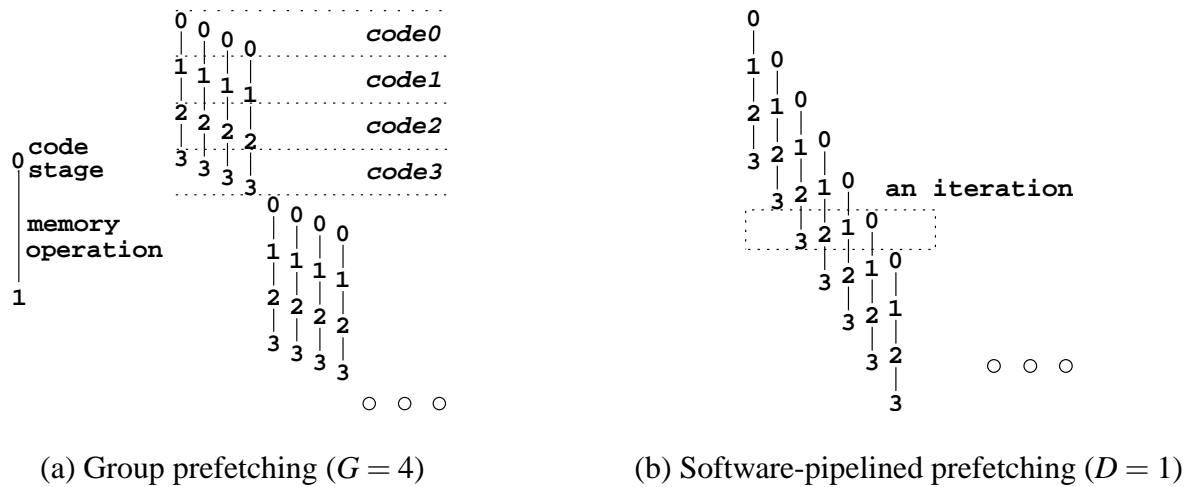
code stage

memory operation

0

1

0 0 0 0
1 1 1 1
2 2 2 2
3 3 3 3

code0
code1
code2
code3

0 0 0 0
1 1 1 1
2 2 2 2
3 3 3 3

○ ○ ○

(a) Group prefetching ($G = 4$)

0 0 0 0 0 0 0
1 1 1 1 1 1 1
2 2 2 2 2 2 2
3 3 3 3 3 3 3

an iteration

○ ○ ○

(b) Software-pipelined prefetching ($D = 1$)